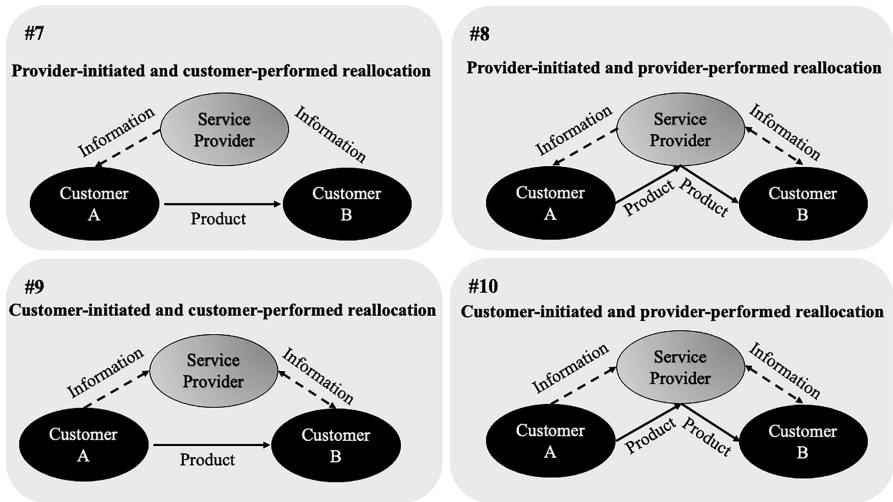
#7

Provider-initiated and customer-performed reallocation

Service Provider

Information

Information

Customer A

Customer B

Product

#8

Provider-initiated and provider-performed reallocation

Service Provider

Information

Information

Customer A

Customer B

Product

Product

#9

Customer-initiated and customer-performed reallocation

Service Provider

Information

Information

Customer A

Customer B

Product

#10

Customer-initiated and provider-performed reallocation

Service Provider

Information

Information

Customer A

Customer B

Product

Product